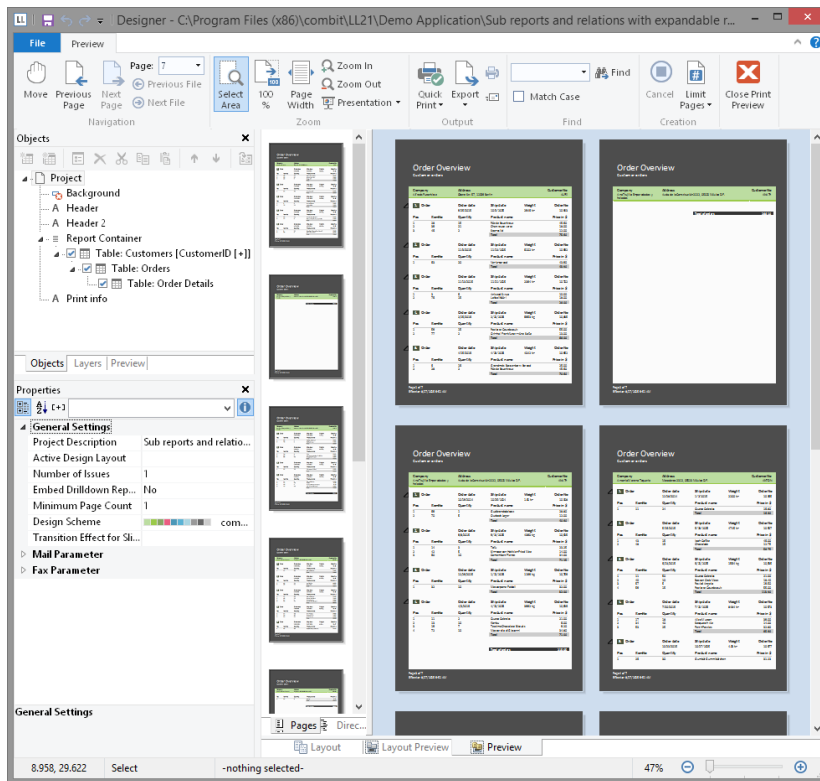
Designer - C:\Program Files (x86)\combit\LL21\Demo Application\Sub reports and relations with expandable r...

File Preview

Move Previous Page Next Page Page: 7 Previous File Next File Select Area 100 % Page Width Zoom In Zoom Out Presentation Quick Print Export Find Match Case Cancel Limit Pages Close Print Preview

Navigation Zoom Output Find Creation

Objects

Project
Background
Header
Header 2
Report Container
Table: Customers [CustomerID [+]]
Table: Orders
Table: Order Details
Print info

Objects Layers Preview

Properties

General Settings
| | |
|---|---|
| Project Description | Sub reports and relatio... |
| Active Design Layout | |
| Number of Issues | 1 |
| Embed Drilldown Rep... | No |
| Minimum Page Count | 1 |
| Design Scheme | com... |
| Transition Effect for Sli... | |

Mail Parameter
Fax Parameter

General Settings

Order Overview Order Overview Order Overview Order Overview

Pages Direc...

Layout Layout Preview Preview

8.958, 29.622 Select -nothing selected- 47%